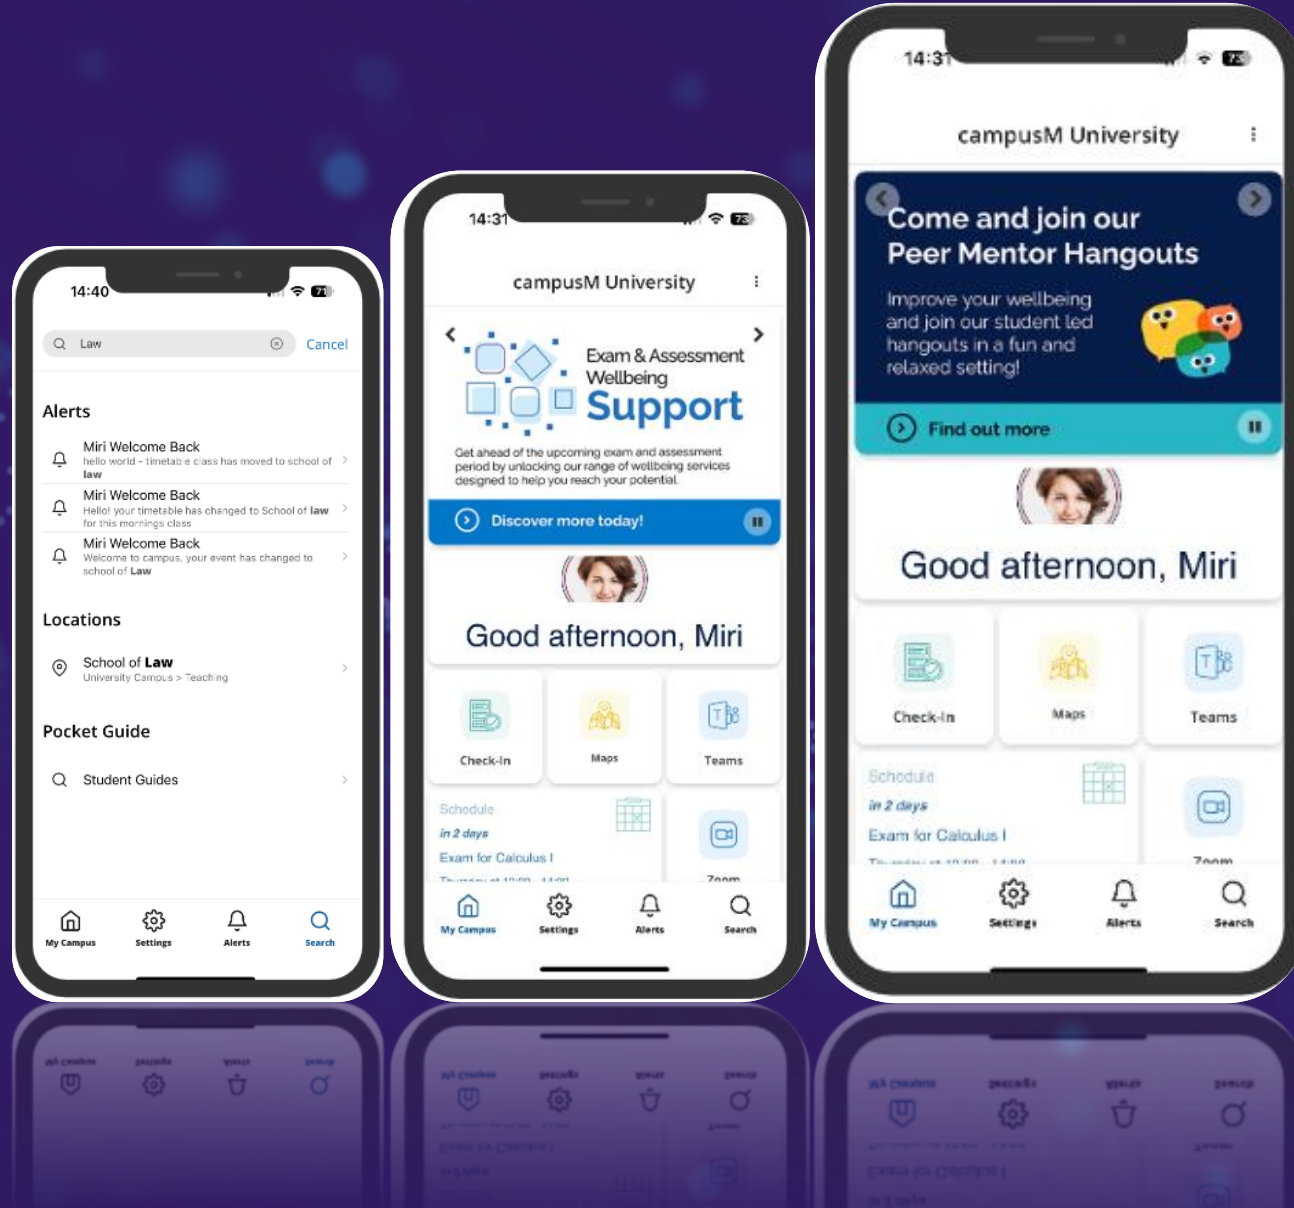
14:40

Law

Cancel

Alerts

Miri Welcome Back
hello world - timetable class has moved to school of law

Miri Welcome Back
Hello! your timetable has changed to School of law for this mornings class

Miri Welcome Back
Welcome to campus, your event has changed to school of Law

Locations

School of Law
University Campus > Teaching

Pocket Guide

Student Guides

My Campus
Settings
Alerts
Search

14:31

campusM University

Exam & Assessment Wellbeing Support

Get ahead of the upcoming exam and assessment period by unlocking our range of wellbeing services designed to help you reach your potential.

Discover more today!

Good afternoon, Miri

Check-In
Maps
Teams

Schedule
in 2 days
Exam for Calculus I

Zoom

My Campus
Settings
Alerts
Search

14:31

campusM University

Come and join our Peer Mentor Hangouts

Improve your wellbeing and join our student led hangouts in a fun and relaxed setting!

Find out more

Good afternoon, Miri

Check-In
Maps
Teams

Schedule
in 2 days
Exam for Calculus I

Zoom

My Campus
Settings
Alerts
Search